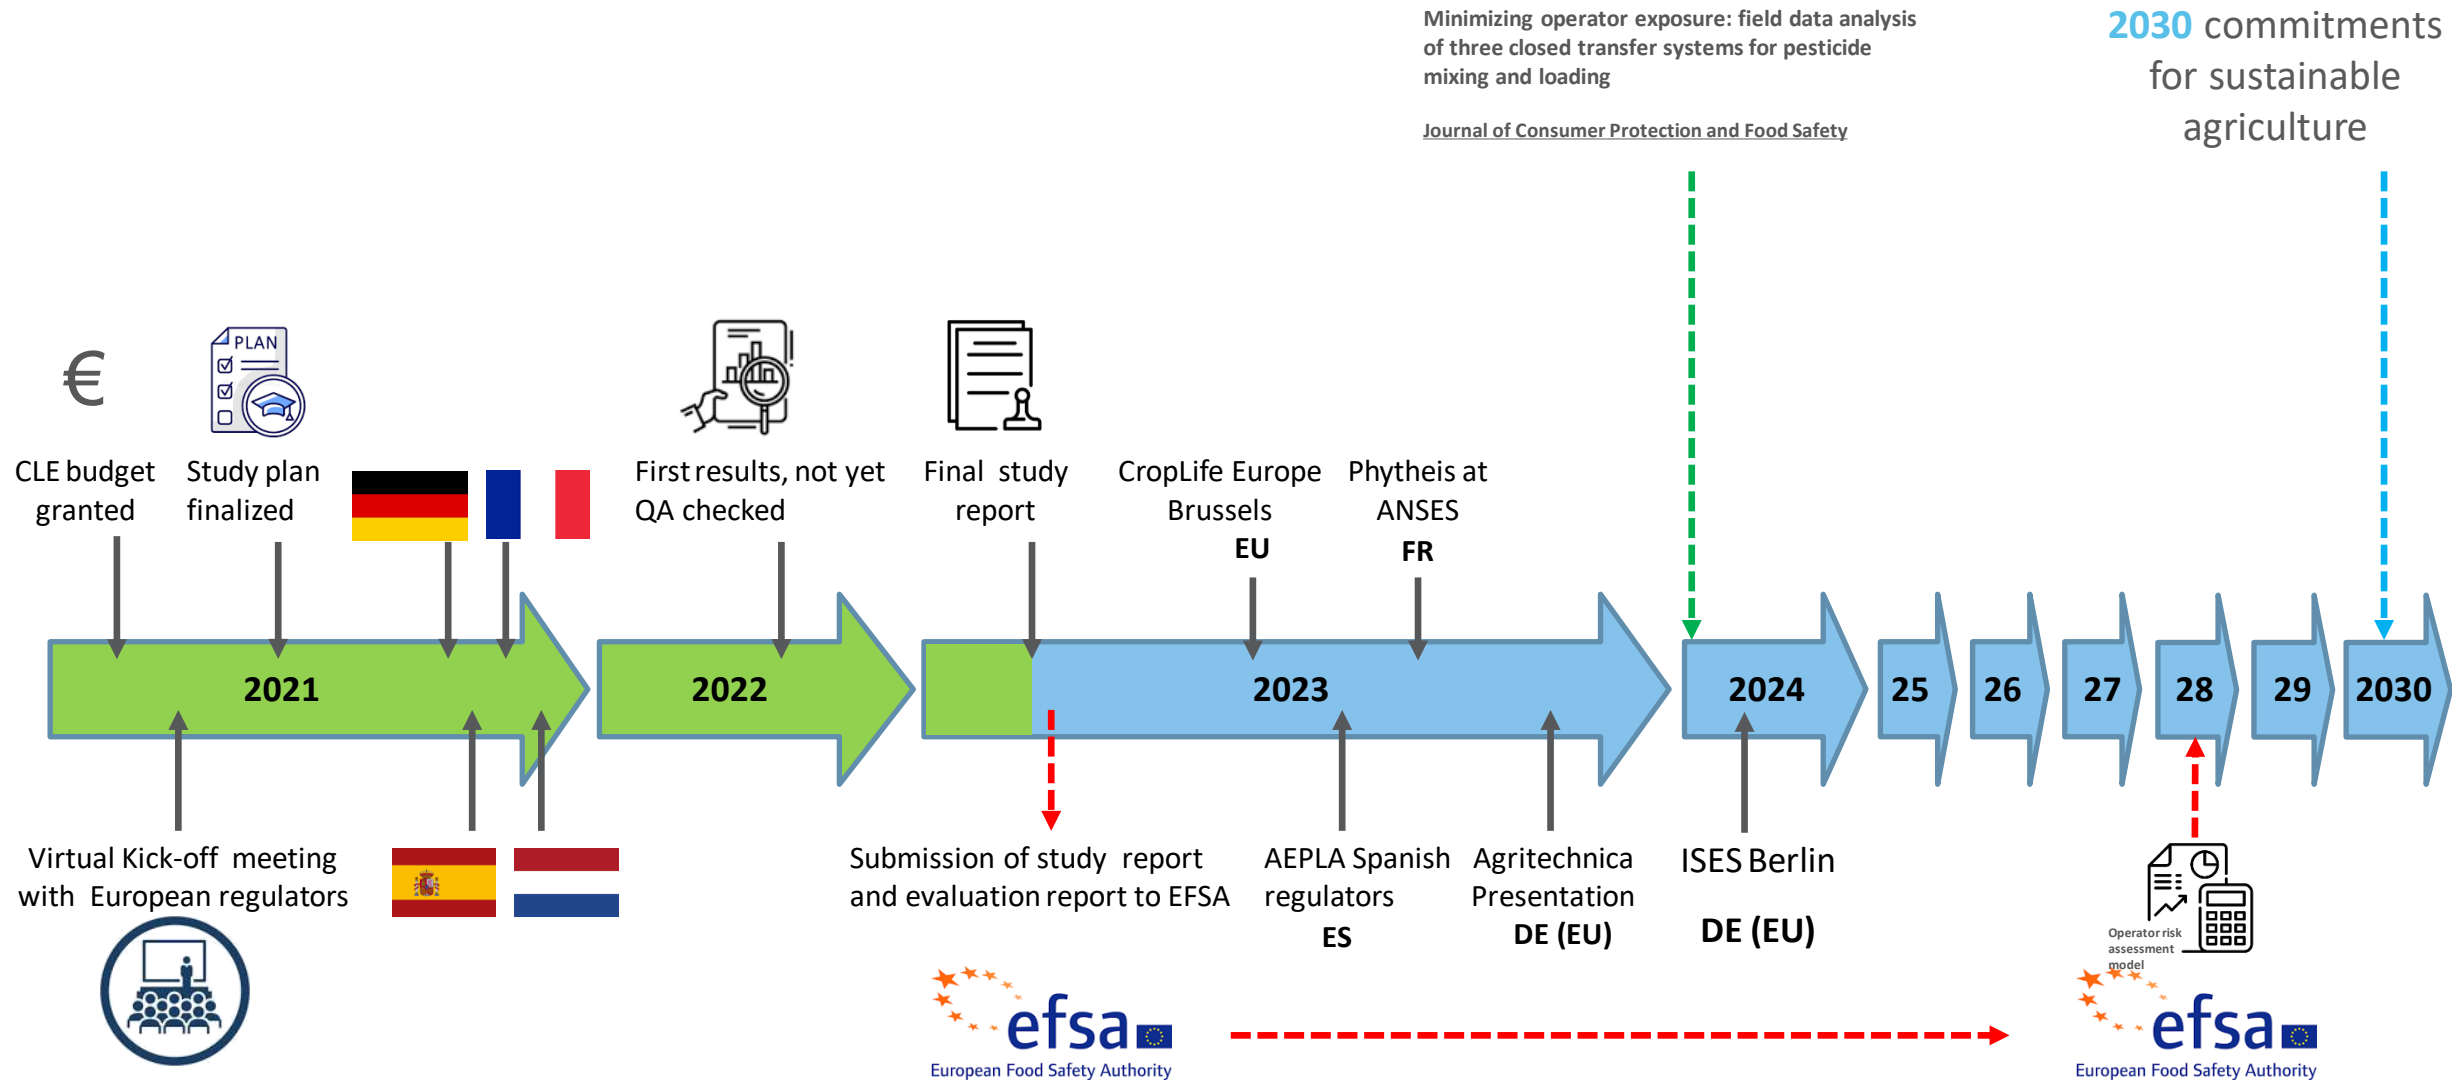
Minimizing operator exposure: field data analysis of three closed transfer systems for pesticide mixing and loading

Journal of Consumer Protection and Food Safety

2030 commitments for sustainable agriculture

€

PLAN

CLE budget granted

Study plan finalized

First results, not yet QA checked

Final study report

CropLife Europe Brussels
EU

Phytheis at ANSES
FR

2021

2022

2023

2024

25

26

27

28

29

2030

Virtual Kick-off meeting with European regulators

Submission of study report and evaluation report to EFSA

AEPLA Spanish regulators
ES

Agritechnica Presentation
DE (EU)

ISES Berlin

DE (EU)

Operator risk assessment model

efsa
European Food Safety Authority

efsa
European Food Safety Authority